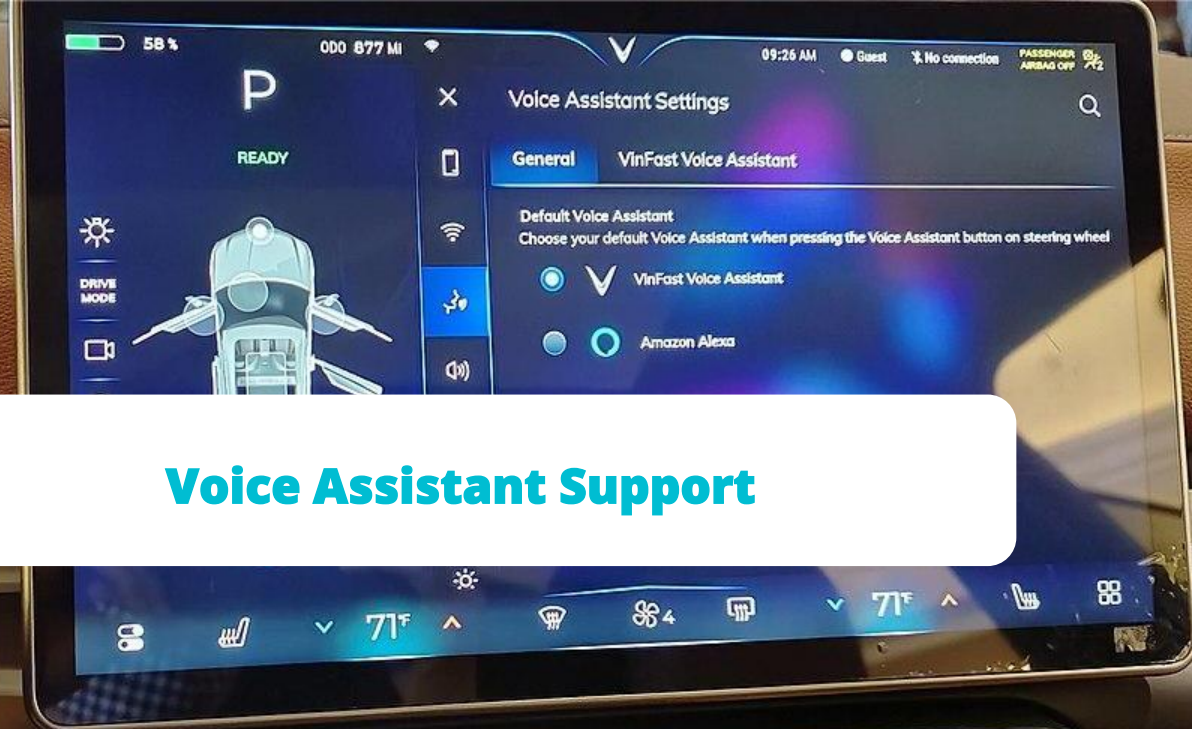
58 %

ODO 877 Mi

09:26 AM

Guest

No connection

PASSENGER AIRBAG OFF

P

READY

DRIVE MODE

Voice Assistant Settings

General

VinFast Voice Assistant

Default Voice Assistant

Choose your default Voice Assistant when pressing the Voice Assistant button on steering wheel

VinFast Voice Assistant

Amazon Alexa

Voice Assistant Support

71°F

4

71°F